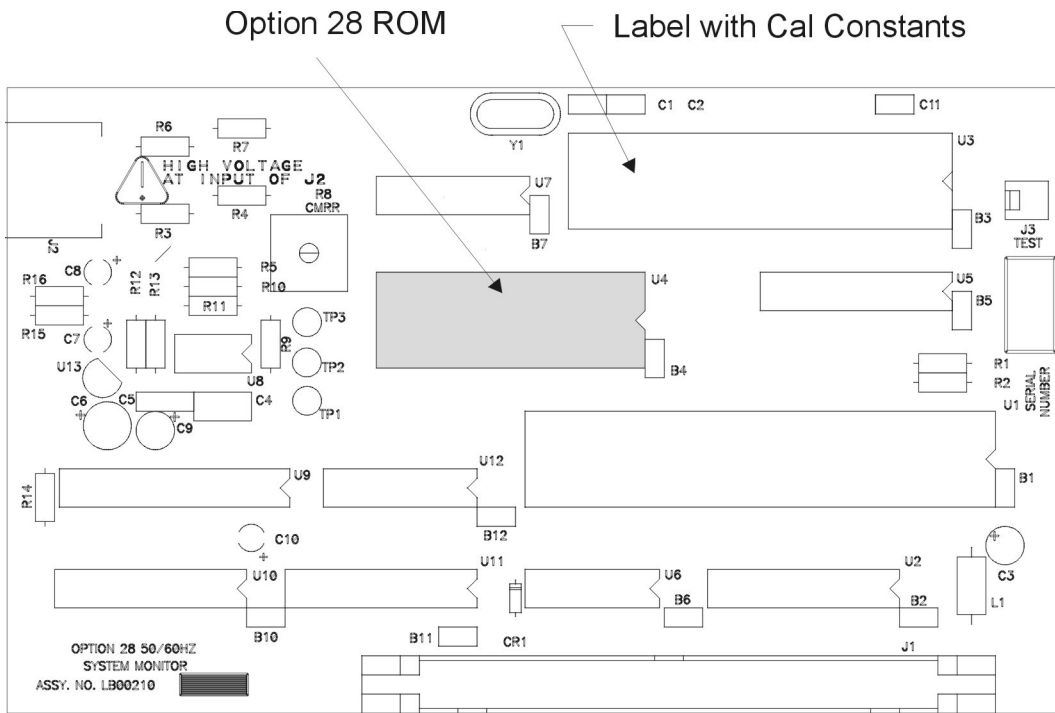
Option 28 ROM

Label with Cal Constants

R6
R7
HIGH VOLTAGE
AT INPUT OF J2
R8
CMRR
R4
R3
J2
Y1
C1 C2
C11
U3
U7
B7
B3
J3
TEST
C8
R16
R15
R12
R13
R5
R10
R11
C7
U4
U5
B5
TP3
R9
TP2
U13
U8
B4
R1
R2
SERIAL NUMBER
C6
C5
C4
C9
TP1
U1
R14
U9
U12
B1
B12
C10
U10
U11
U6
U2
C3
B6
B2
L1
B10
B11
CR1
J1
OPTION 28 50/60HZ
SYSTEM MONITOR
ASSY. NO. LB00210